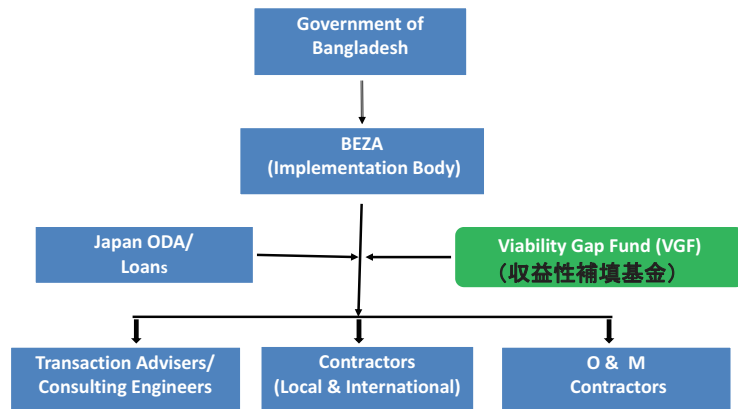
Government of Bangladesh

BEZA (Implementation Body)

Japan ODA/ Loans

Viability Gap Fund (VGF) （収益性補填基金）

Transaction Advisers/ Consulting Engineers

Contractors (Local & International)

O & M Contractors